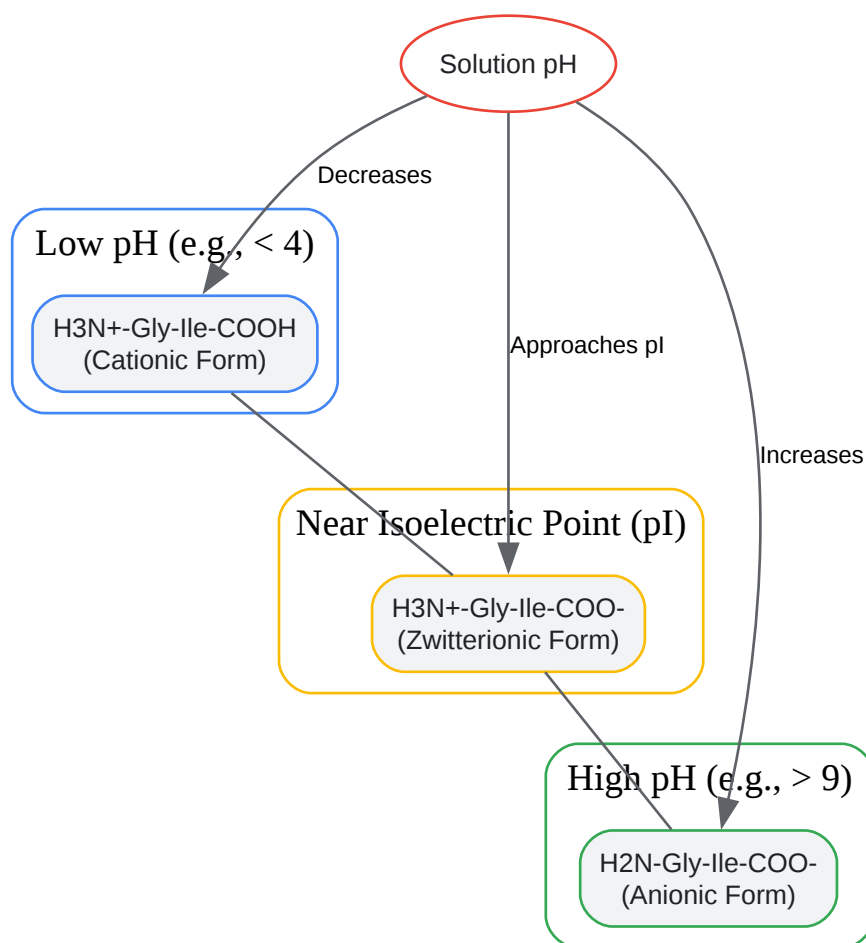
Solution pH

Decreases

Approaches pI

Increases

Low pH (e.g., < 4)

H3N+-Gly-Ile-COOH
(Cationic Form)

Near Isoelectric Point (pI)

H3N+-Gly-Ile-COO-
(Zwitterionic Form)

High pH (e.g., > 9)

H2N-Gly-Ile-COO-
(Anionic Form)